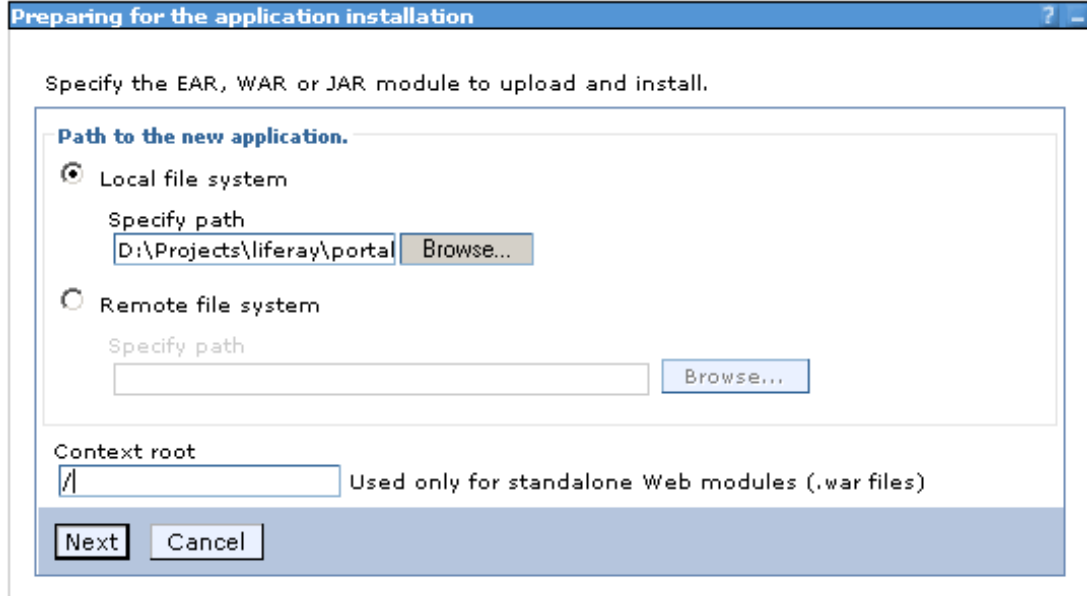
Preparing for the application installation

? –

Specify the EAR, WAR or JAR module to upload and install.

Path to the new application.

Local file system

Specify path

D:\Projects\liferay\portal

Browse...

Remote file system

Specify path

Browse...

Context root

/

Used only for standalone Web modules (.war files)

Next

Cancel